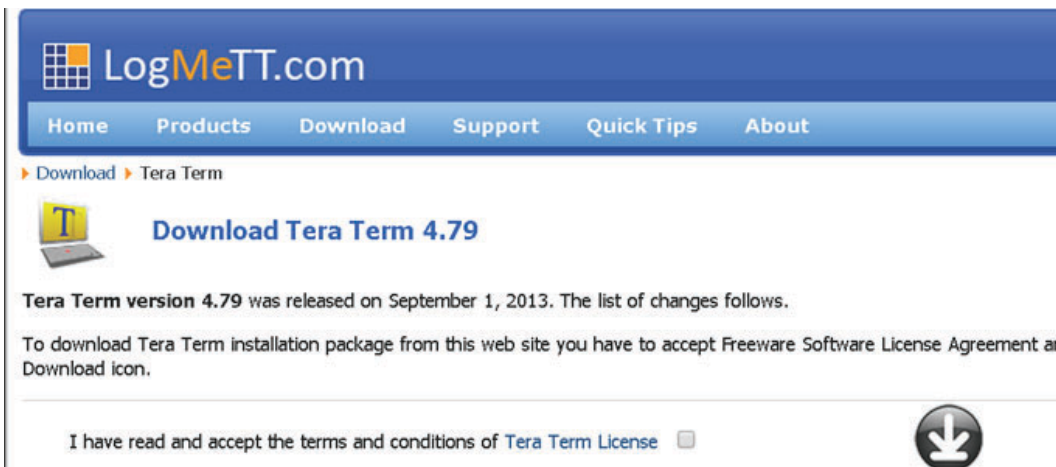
LogMeTT.com

Home Products Download Support Quick Tips About

Download Tera Term

T

Download Tera Term 4.79

Tera Term version 4.79 was released on September 1, 2013. The list of changes follows.

To download Tera Term installation package from this web site you have to accept Freeware Software License Agreement a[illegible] Download icon.

I have read and accept the terms and conditions of Tera Term License